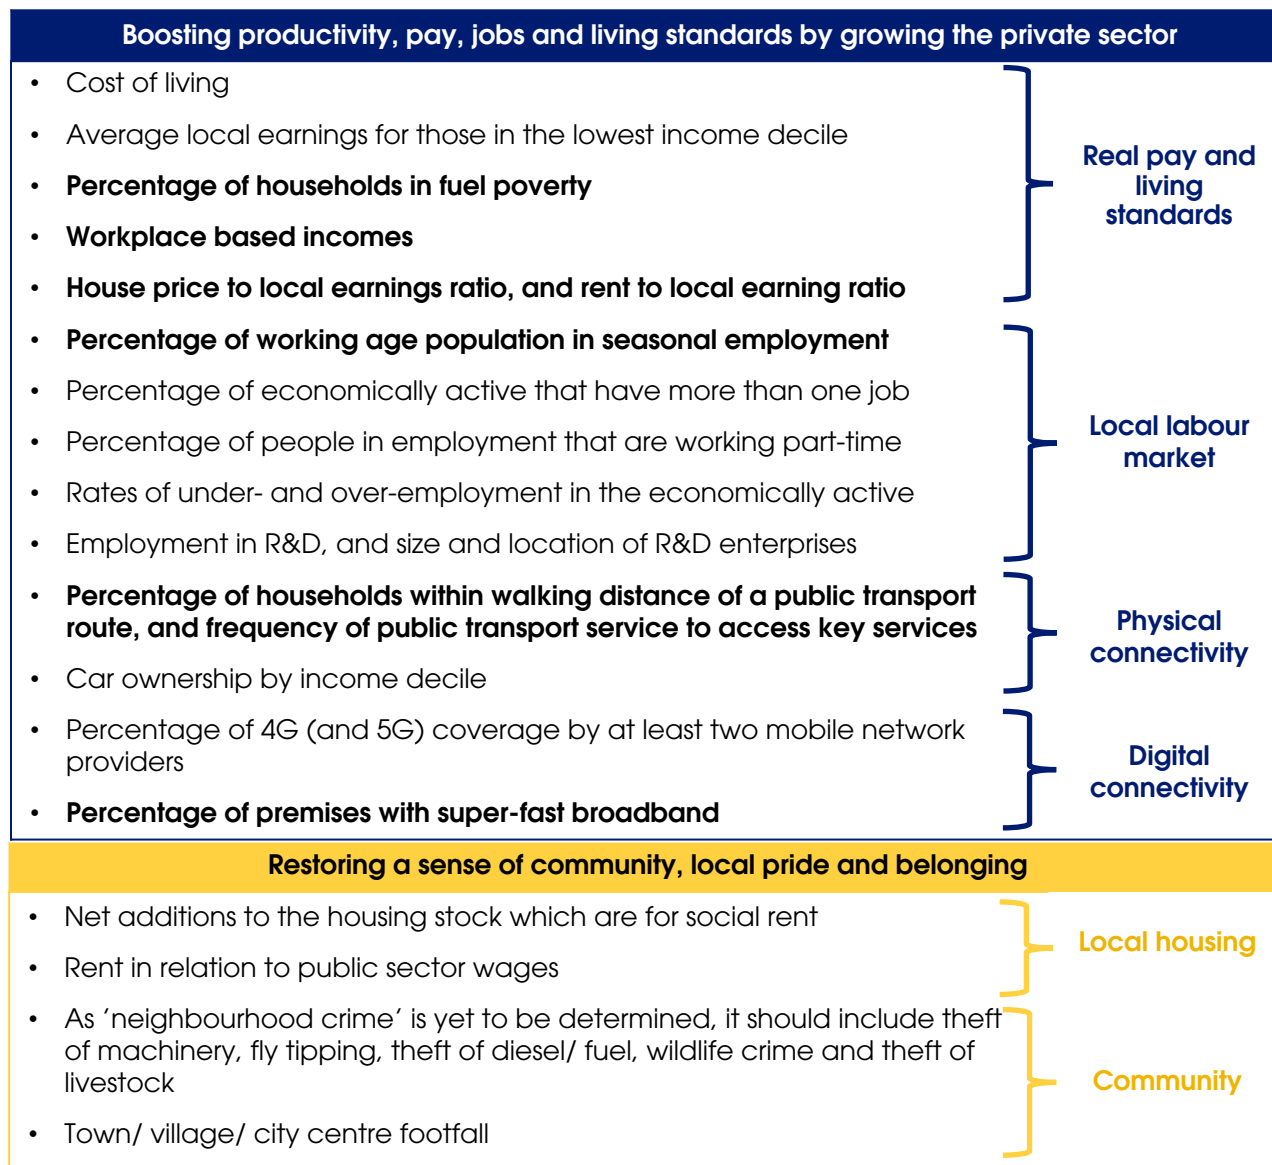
Boosting productivity, pay, jobs and living standards by growing the private sector

- Cost of living
- Average local earnings for those in the lowest income decile
- **Percentage of households in fuel poverty**
- **Workplace based incomes**
- **House price to local earnings ratio, and rent to local earning ratio**

Real pay and living standards

- **Percentage of working age population in seasonal employment**
- Percentage of economically active that have more than one job
- Percentage of people in employment that are working part-time
- Rates of under- and over-employment in the economically active
- Employment in R&D, and size and location of R&D enterprises

Local labour market

- **Percentage of households within walking distance of a public transport route, and frequency of public transport service to access key services**
- Car ownership by income decile

Physical connectivity

- Percentage of 4G (and 5G) coverage by at least two mobile network providers
- **Percentage of premises with super-fast broadband**

Digital connectivity

Restoring a sense of community, local pride and belonging

- Net additions to the housing stock which are for social rent
- Rent in relation to public sector wages

Local housing

- As 'neighbourhood crime' is yet to be determined, it should include theft of machinery, fly tipping, theft of diesel/ fuel, wildlife crime and theft of livestock
- Town/ village/ city centre footfall

Community